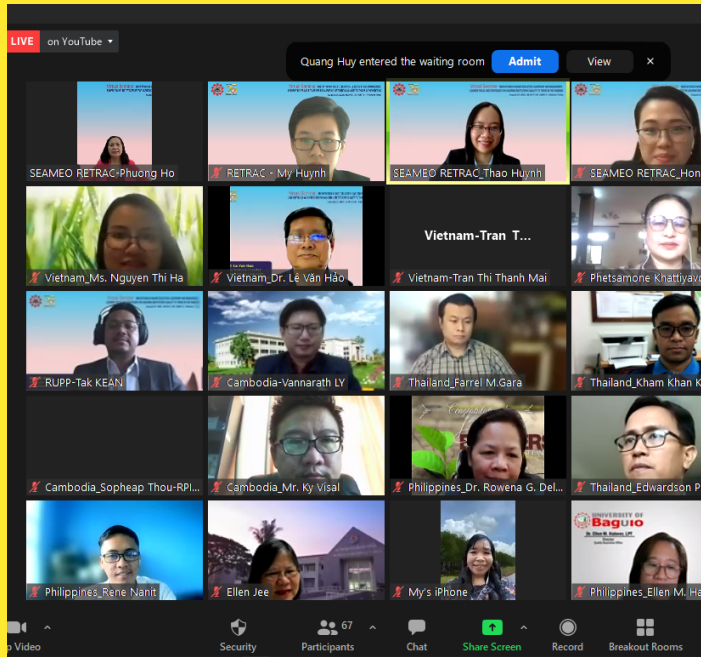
LIVE on YouTube

Quang Huy entered the waiting room Admit View ×

SEAMEO RETRAC-Phuong Ho

RETRAC - My Huynh

SEAMEO RETRAC_Thao Huynh

SEAMEO RETRAC_Hon

Vietnam_Ms. Nguyen Thi Ha

Vietnam_Dr. Lê Văn Hảo

Vietnam-Tran T...

Vietnam-Tran Thi Thanh Mai

Phetsamone Khattiyavo

RUPP-Tak KEAN

Cambodia-Vannarath LY

Thailand_Farrel M.Gara

Thailand_Kham Khan K

Cambodia_Sopheap Thou-RPI...

Cambodia_Mr. Ky Visal

Philippines_Dr. Rowena G. Del...

Thailand_Edwardson P

Philippines_Rene Nanit

Ellen Jee

My's iPhone

UNIVERSITY OF Baguio

Philippines_Ellen M. Ha

o Video

Security

67 Participants

Chat

Share Screen

Record

Breakout Rooms